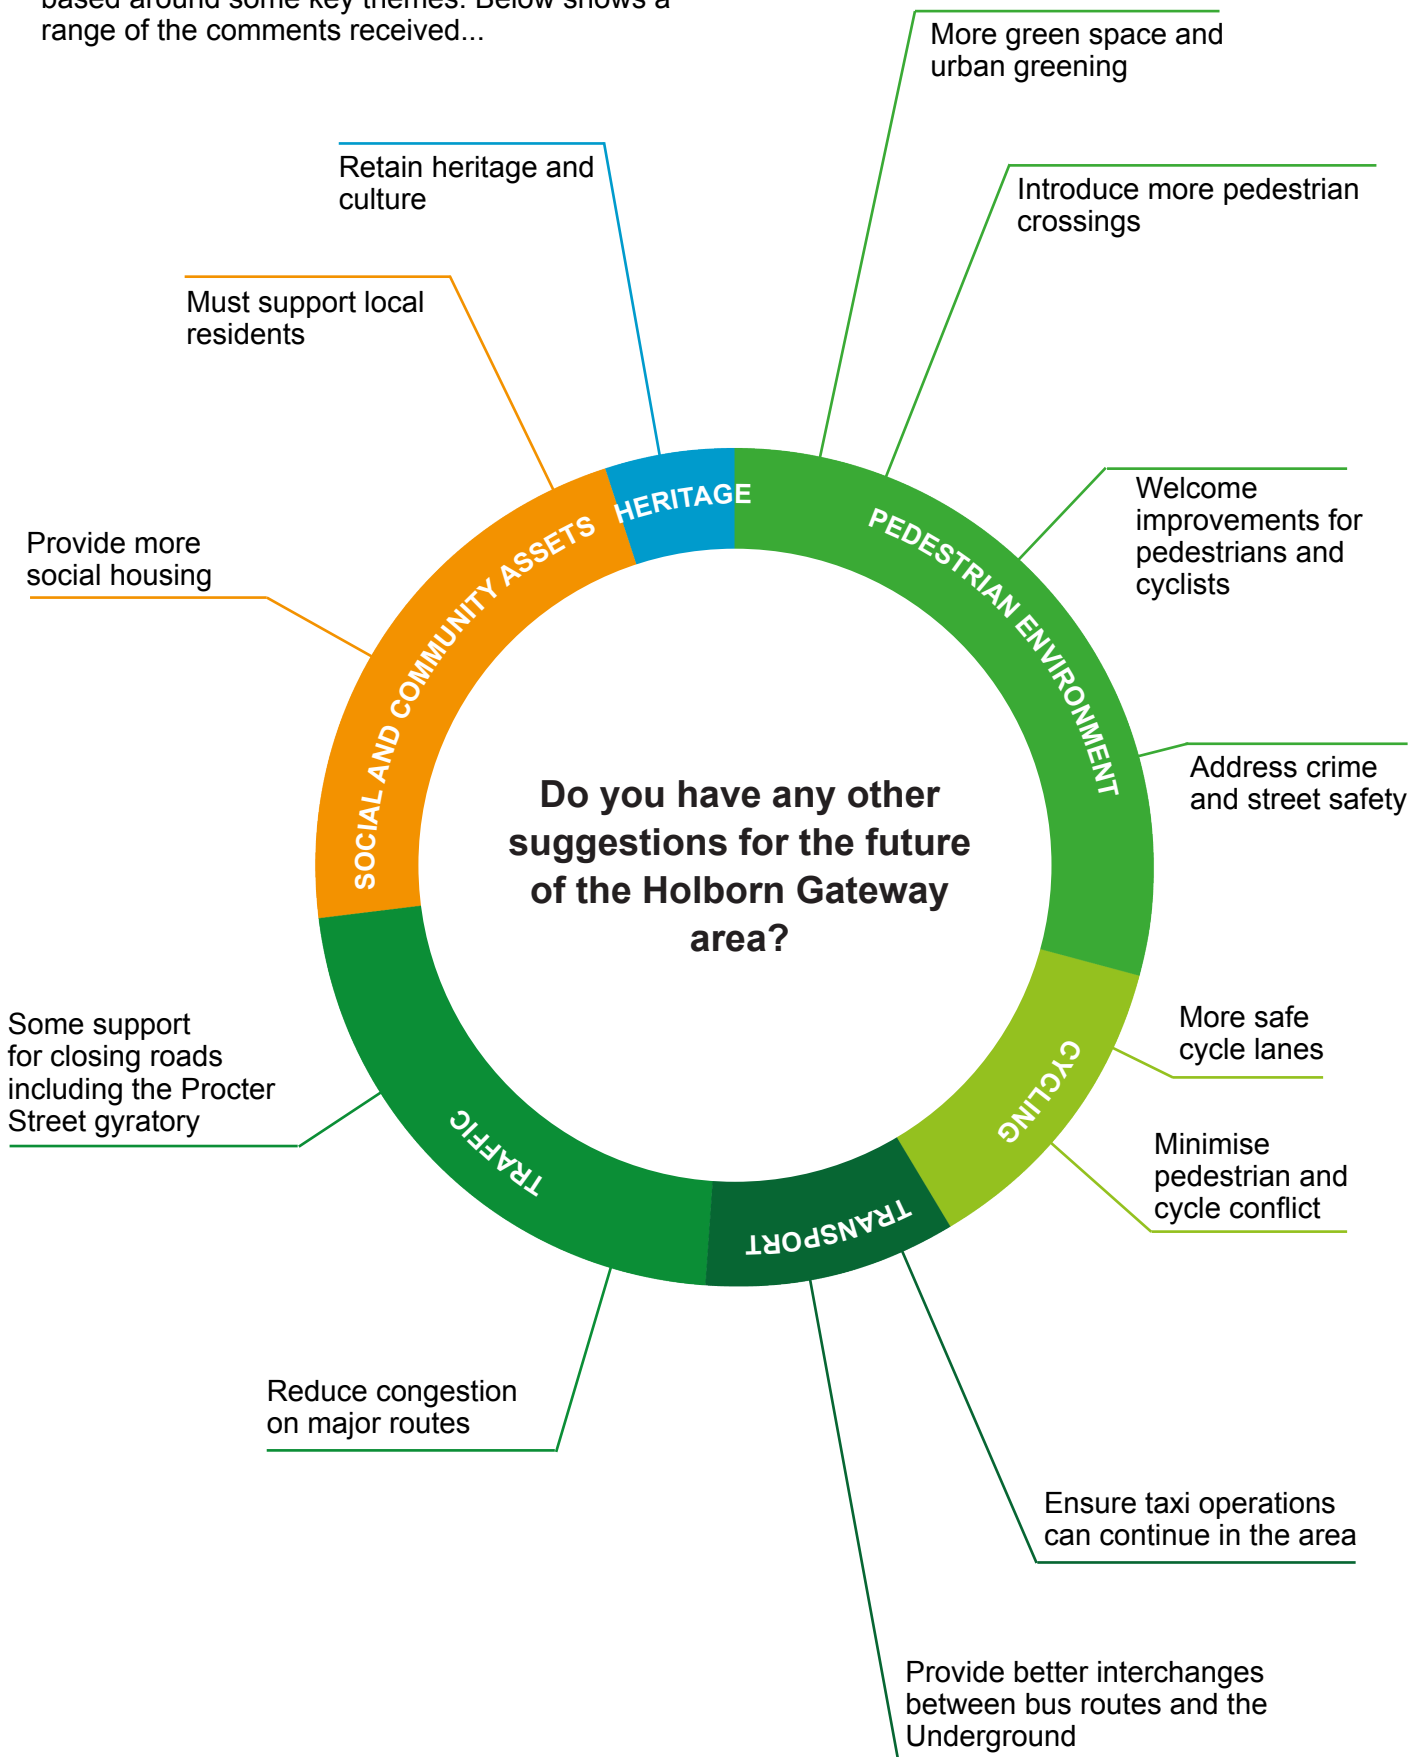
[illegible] range of the comments received...

More green space and urban greening

Retain heritage and culture

Introduce more pedestrian crossings

Must support local residents

Welcome improvements for pedestrians and cyclists

Provide more social housing

HERITAGE

SOCIAL AND COMMUNITY ASSETS

PEDESTRIAN ENVIRONMENT

Address crime and street safety

Do you have any other suggestions for the future of the Holborn Gateway area?

More safe cycle lanes

CYCLING

Some support for closing roads including the Procter Street gyratory

Minimise pedestrian and cycle conflict

TRAFFIC

TRANSPORT

Reduce congestion on major routes

Ensure taxi operations can continue in the area

Provide better interchanges between bus routes and the Underground